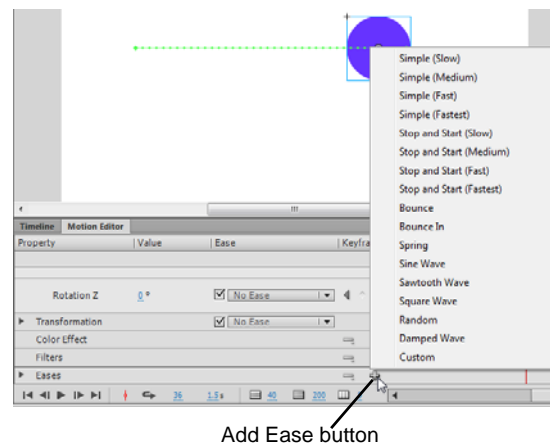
Simple (Slow)
Simple (Medium)
Simple (Fast)
Simple (Fastest)
Stop and Start (Slow)
Stop and Start (Medium)
Stop and Start (Fast)
Stop and Start (Fastest)
Bounce
Bounce In
Spring
Sine Wave
Sawtooth Wave
Square Wave
Random
Damped Wave
Custom

Timeline | Motion Editor

| Property | Value | Ease | Keyfra |
|---|---|---|---|
| Rotation Z | 0 ° | No Ease | |
| Transformation | | No Ease | |
| Color Effect | | | |
| Filters | | | |
| Eases | | | |

36 1.5s 40 200

Add Ease button